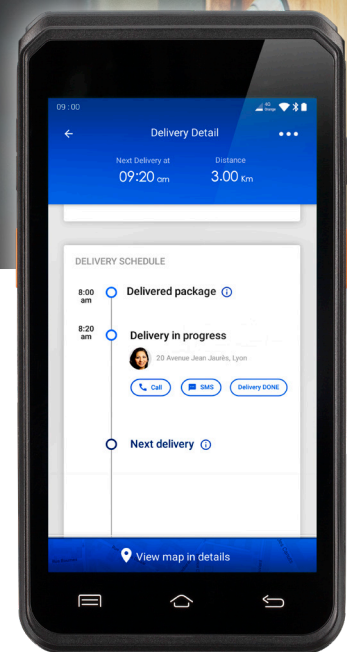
09:00

Delivery Detail

Next Delivery at
09:20 am

Distance
3.00 Km

DELIVERY SCHEDULE

8:00 am
Delivered package

8:20 am
Delivery in progress
20 Avenue Jean Jaurès, Lyon

Call
SMS
Delivery DONE

Next delivery

View map in details